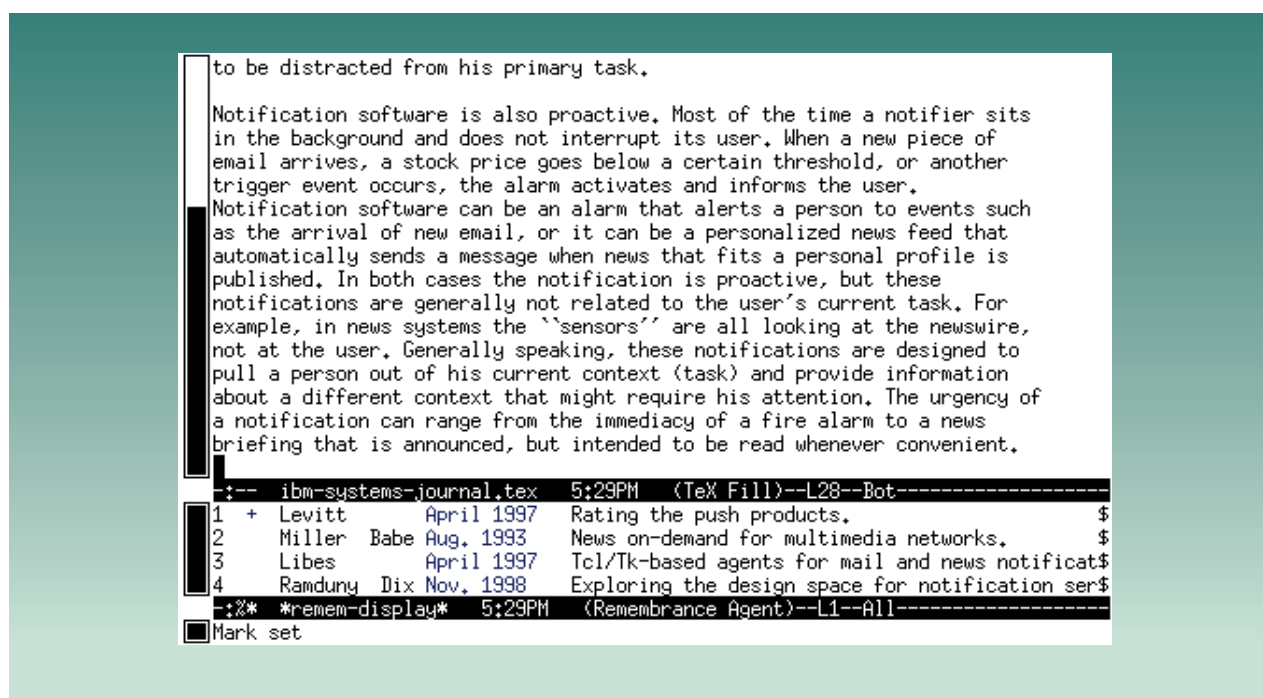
to be distracted from his primary task.

Notification software is also proactive. Most of the time a notifier sits in the background and does not interrupt its user. When a new piece of email arrives, a stock price goes below a certain threshold, or another trigger event occurs, the alarm activates and informs the user. Notification software can be an alarm that alerts a person to events such as the arrival of new email, or it can be a personalized news feed that automatically sends a message when news that fits a personal profile is published. In both cases the notification is proactive, but these notifications are generally not related to the user's current task. For example, in news systems the ``sensors'' are all looking at the newswire, not at the user. Generally speaking, these notifications are designed to pull a person out of his current context (task) and provide information about a different context that might require his attention. The urgency of a notification can range from the immediacy of a fire alarm to a news briefing that is announced, but intended to be read whenever convenient.

-:-- ibm-systems-journal.tex 5:29PM (TeX Fill)--L28--Bot-----------------

1 + Levitt April 1997 Rating the push products. $
2 Miller Babe Aug. 1993 News on-demand for multimedia networks. $
3 Libes April 1997 Tcl/Tk-based agents for mail and news notificat$
4 Ramduny Dix Nov. 1998 Exploring the design space for notification ser$

-:%* *remem-display* 5:29PM (Remembrance Agent)--L1--All------------------

Mark set